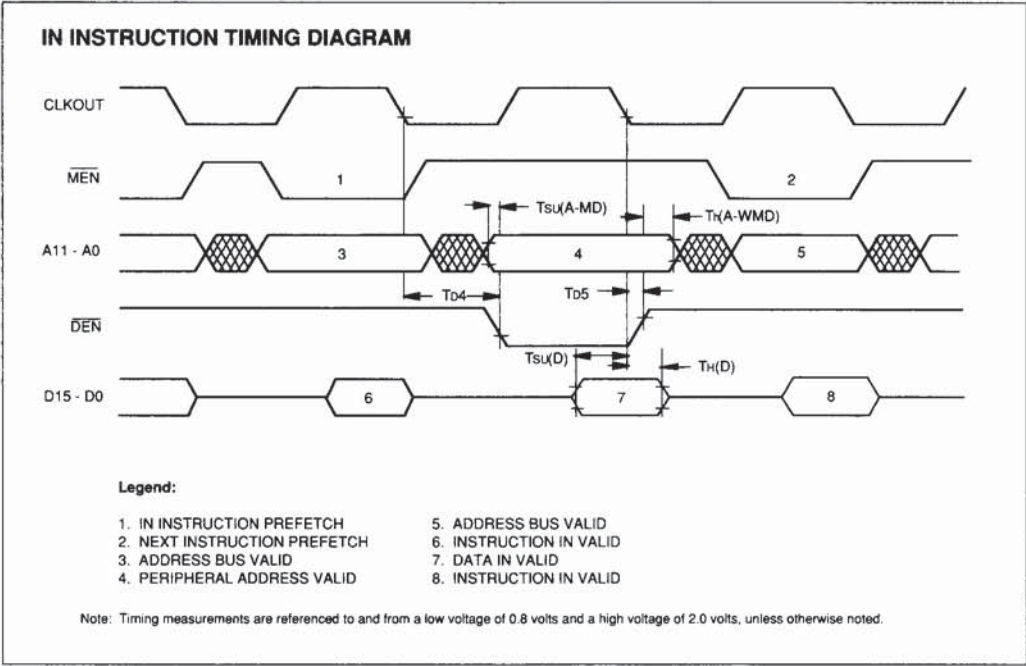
IN INSTRUCTION TIMING DIAGRAM

CLKOUT

$\overline{MEN}$

1

2

$T_{SU}(A\text{-}MD)$

$T_{H}(A\text{-}WMD)$

A11 - A0

3

4

5

$T_{D4}$

$T_{D5}$

$\overline{DEN}$

$T_{SU}(D)$

$T_{H}(D)$

D15 - D0

6

7

8

Legend:

1. IN INSTRUCTION PREFETCH
2. NEXT INSTRUCTION PREFETCH
3. ADDRESS BUS VALID
4. PERIPHERAL ADDRESS VALID
5. ADDRESS BUS VALID
6. INSTRUCTION IN VALID
7. DATA IN VALID
8. INSTRUCTION IN VALID

Note: Timing measurements are referenced to and from a low voltage of 0.8 volts and a high voltage of 2.0 volts, unless otherwise noted.